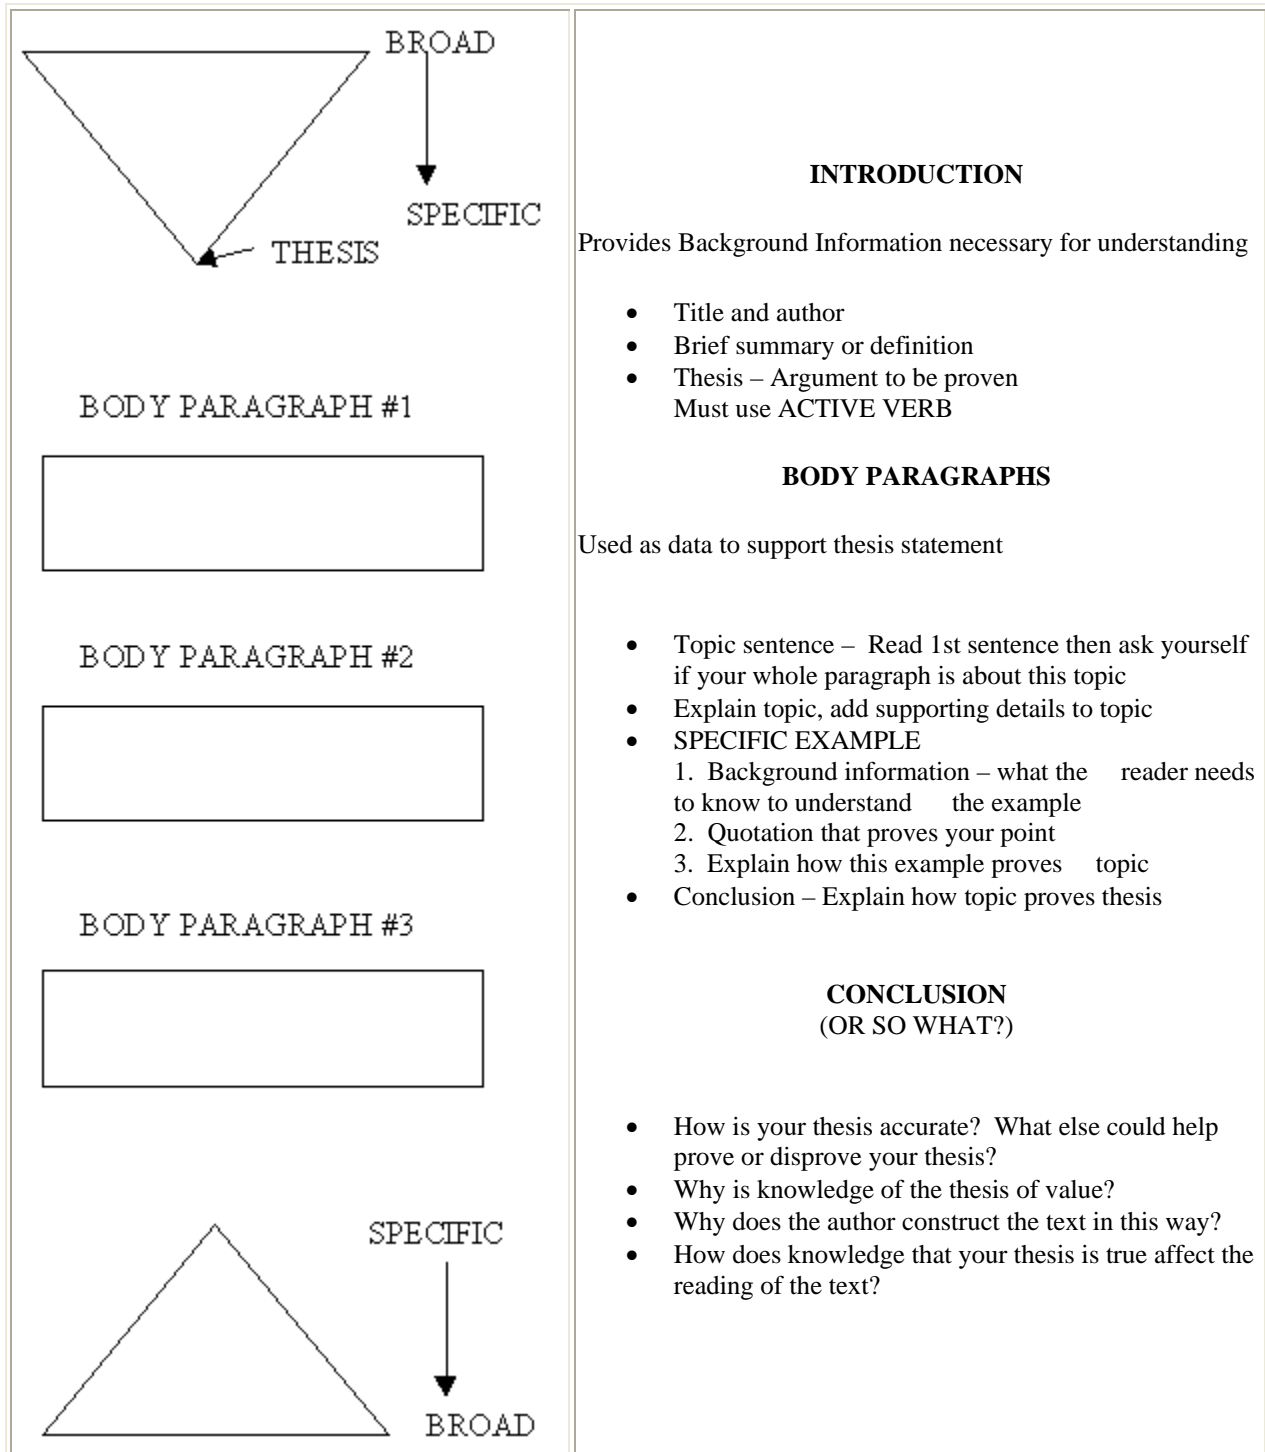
BROAD

SPECIFIC

THESIS

BODY PARAGRAPH #1

BODY PARAGRAPH #2

BODY PARAGRAPH #3

SPECIFIC

BROAD

**INTRODUCTION**

Provides Background Information necessary for understanding

- Title and author
- Brief summary or definition
- Thesis – Argument to be proven
  Must use ACTIVE VERB

**BODY PARAGRAPHS**

Used as data to support thesis statement

- Topic sentence – Read 1st sentence then ask yourself if your whole paragraph is about this topic
- Explain topic, add supporting details to topic
- SPECIFIC EXAMPLE
  1. Background information – what the reader needs to know to understand the example
  2. Quotation that proves your point
  3. Explain how this example proves topic
- Conclusion – Explain how topic proves thesis

**CONCLUSION**
(OR SO WHAT?)

- How is your thesis accurate? What else could help prove or disprove your thesis?
- Why is knowledge of the thesis of value?
- Why does the author construct the text in this way?
- How does knowledge that your thesis is true affect the reading of the text?